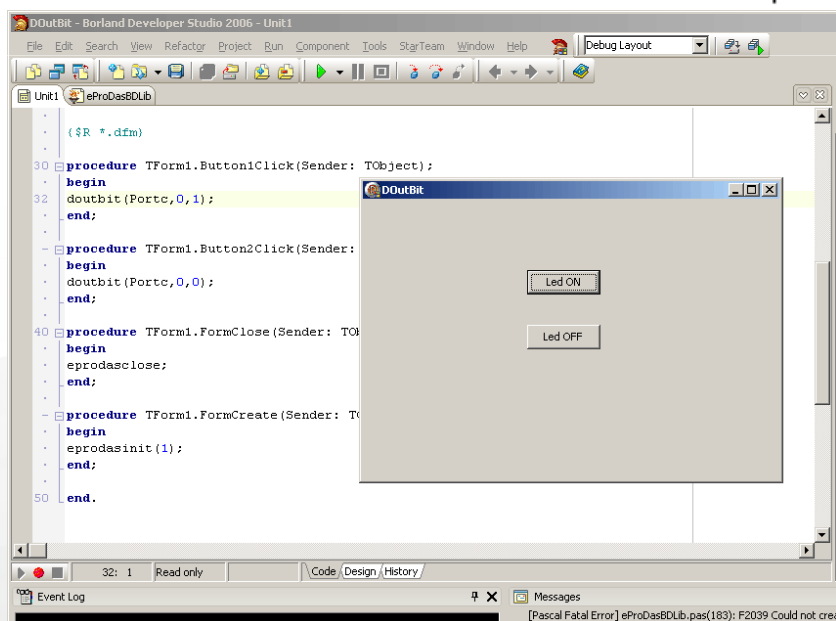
DOutBit - Borland Developer Studio 2006 - Unit1

File Edit Search View Refactor Project Run Component Tools StarTeam Window Help Debug Layout

Unit1 eProDasBDLib

{$R *.dfm}

30 procedure TForm1.Button1Click(Sender: TObject);
begin
32 doutbit(Portc,0,1);
end;

procedure TForm1.Button2Click(Sender:
begin
doutbit(Portc,0,0);
end;

40 procedure TForm1.FormClose(Sender: TO
begin
eprodasclose;
end;

procedure TForm1.FormCreate(Sender: T
begin
eprodasinit(1);
end;

50 end.

DOutBit

Led ON

Led OFF

32: 1 Read only Code Design History

Event Log

Messages

[Pascal Fatal Error] eProDasBDLib.pas(183): F2039 Could not cre